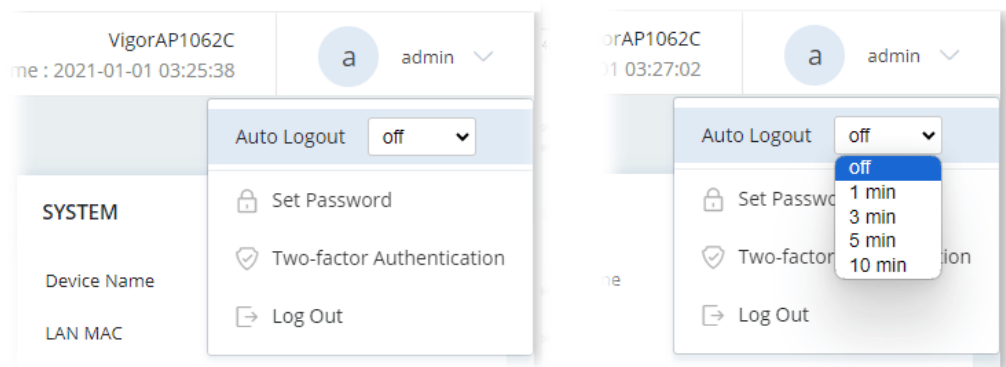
VigorAP1062C
me : 2021-01-01 03:25:38

a admin

Auto Logout off

Set Password

Two-factor Authentication

Log Out

SYSTEM

Device Name

LAN MAC

orAP1062C
01 03:27:02

a admin

Auto Logout off

off
1 min
3 min
5 min
10 min

Set Passw

Two-factor

ation

me

Log Out